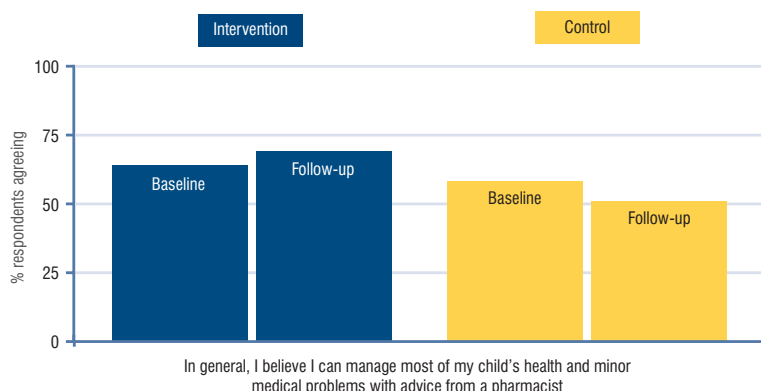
Intervention

Control

100
75
50
25
0

% respondents agreeing

Baseline
Follow-up
Baseline
Follow-up

In general, I believe I can manage most of my child's health and minor medical problems with advice from a pharmacist